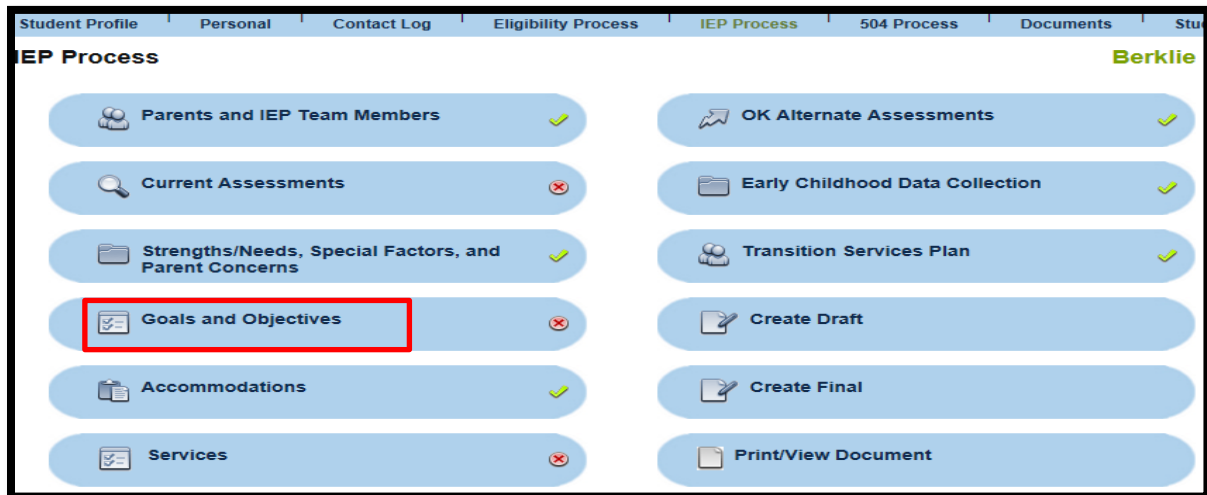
Student Profile | Personal | Contact Log | Eligibility Process | IEP Process | 504 Process | Documents | Stu

IEP Process

Berklie

Parents and IEP Team Members

Current Assessments

Strengths/Needs, Special Factors, and Parent Concerns

Goals and Objectives

Accommodations

Services

OK Alternate Assessments

Early Childhood Data Collection

Transition Services Plan

Create Draft

Create Final

Print/View Document